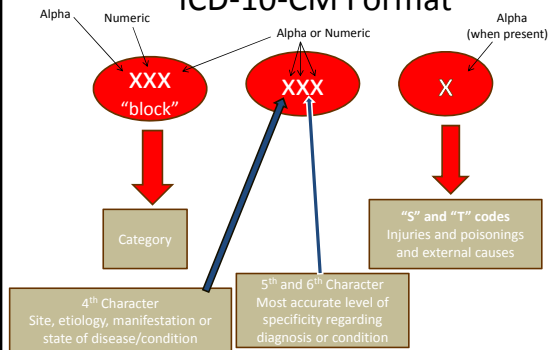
ICD-10-CM Format

Alpha

Numeric

Alpha or Numeric

Alpha (when present)

XXX "block"

XXX

X

Category

"S" and "T" codes Injuries and poisonings and external causes

4th Character Site, etiology, manifestation or state of disease/condition

5th and 6th Character Most accurate level of specificity regarding diagnosis or condition